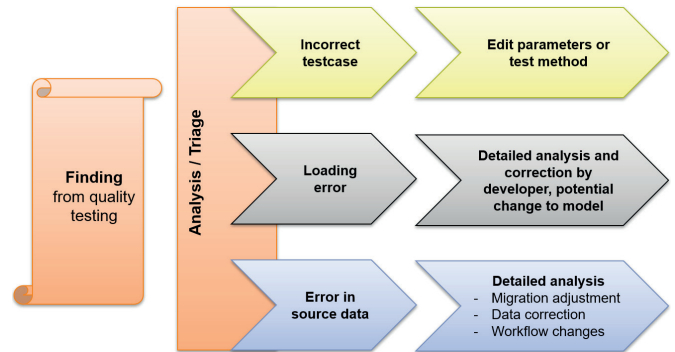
Finding
from quality testing

Analysis / Triage

Incorrect testcase

Edit parameters or test method

Loading error

Detailed analysis and correction by developer, potential change to model

Error in source data

Detailed analysis
- Migration adjustment
- Data correction
- Workflow changes